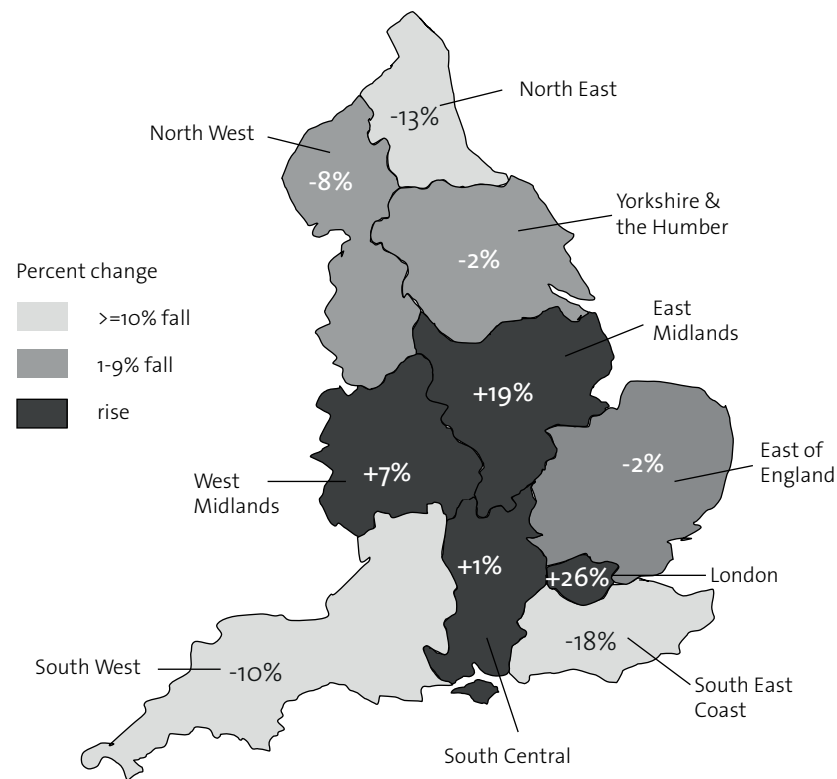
North East
-13%
North West
-8%
Yorkshire & the Humber
-2%
Percent change
>=10% fall
1-9% fall
rise
East Midlands
+19%
West Midlands
+7%
East of England
-2%
+1%
+26%
London
South West
-10%
-18%
South East Coast
South Central